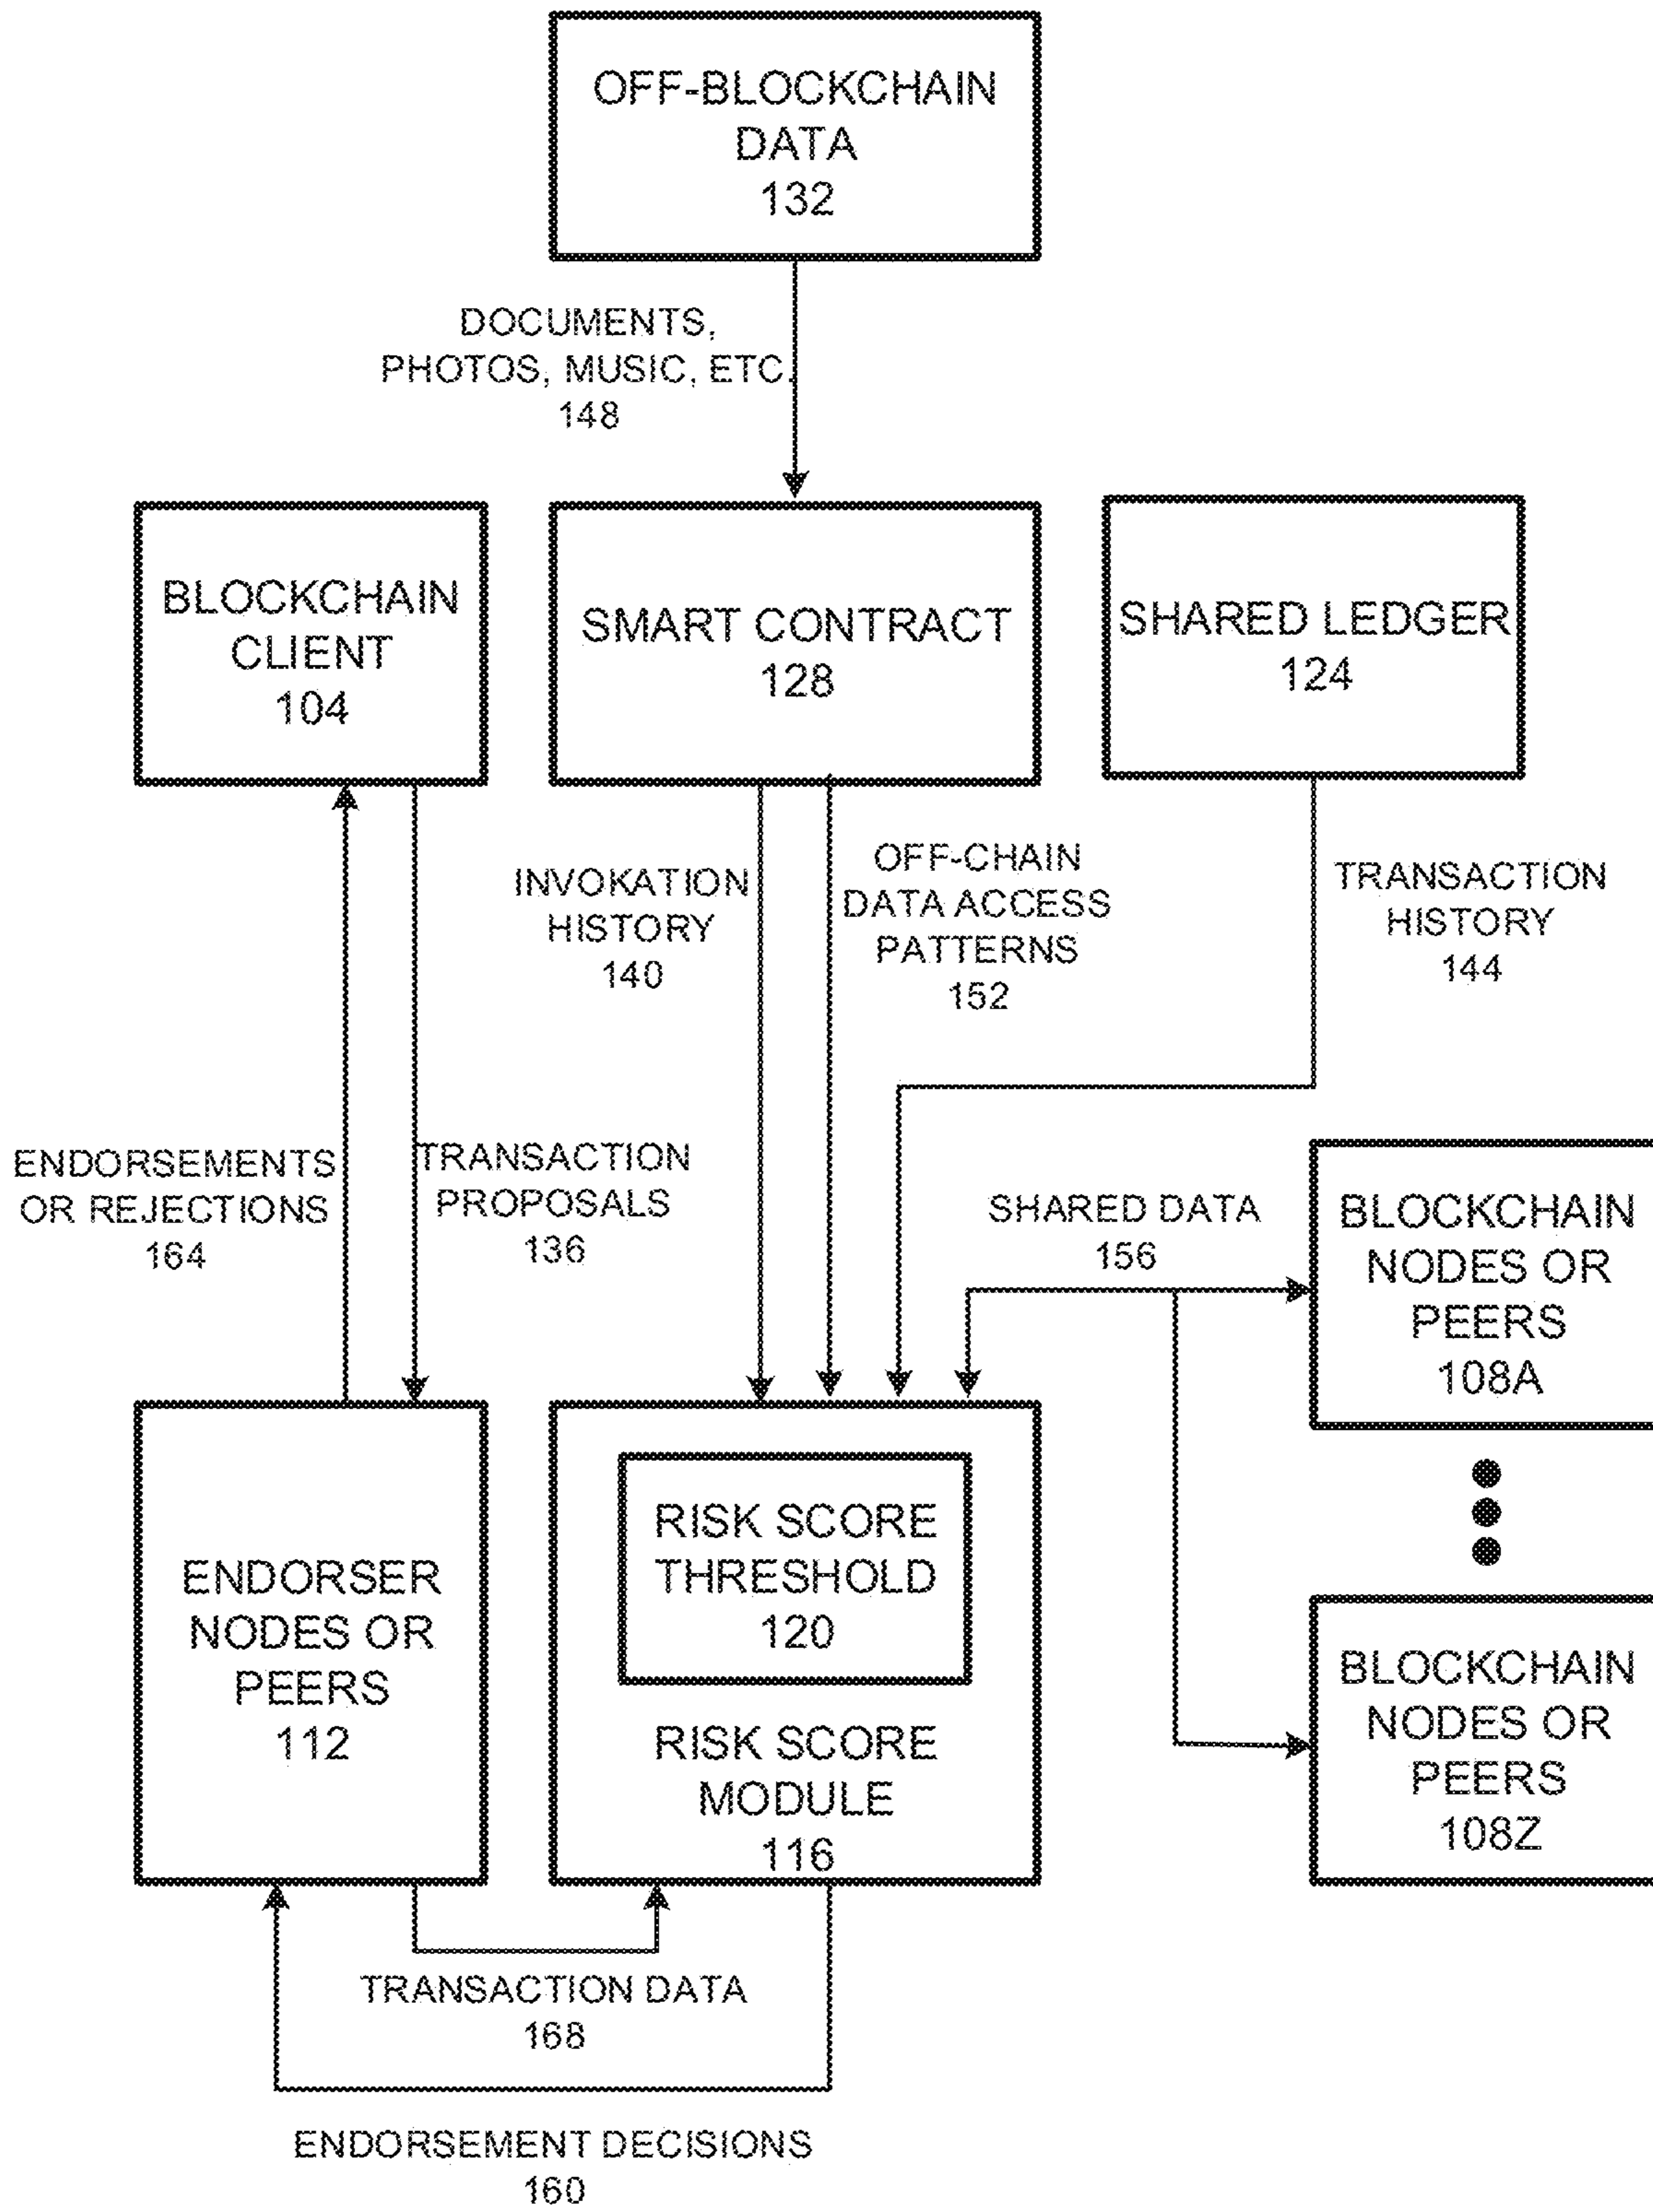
OFF-BLOCKCHAIN DATA 132

DOCUMENTS, PHOTOS, MUSIC, ETC. 148

BLOCKCHAIN CLIENT 104

SMART CONTRACT 128

SHARED LEDGER 124

INVOKATION HISTORY 140

OFF-CHAIN DATA ACCESS PATTERNS 152

TRANSACTION HISTORY 144

ENDORSEMENTS OR REJECTIONS 164

TRANSACTION PROPOSALS 136

SHARED DATA 156

BLOCKCHAIN NODES OR PEERS 108A

ENDORSER NODES OR PEERS 112

RISK SCORE THRESHOLD 120

RISK SCORE MODULE 116

BLOCKCHAIN NODES OR PEERS 108Z

TRANSACTION DATA 168

ENDORSEMENT DECISIONS 160